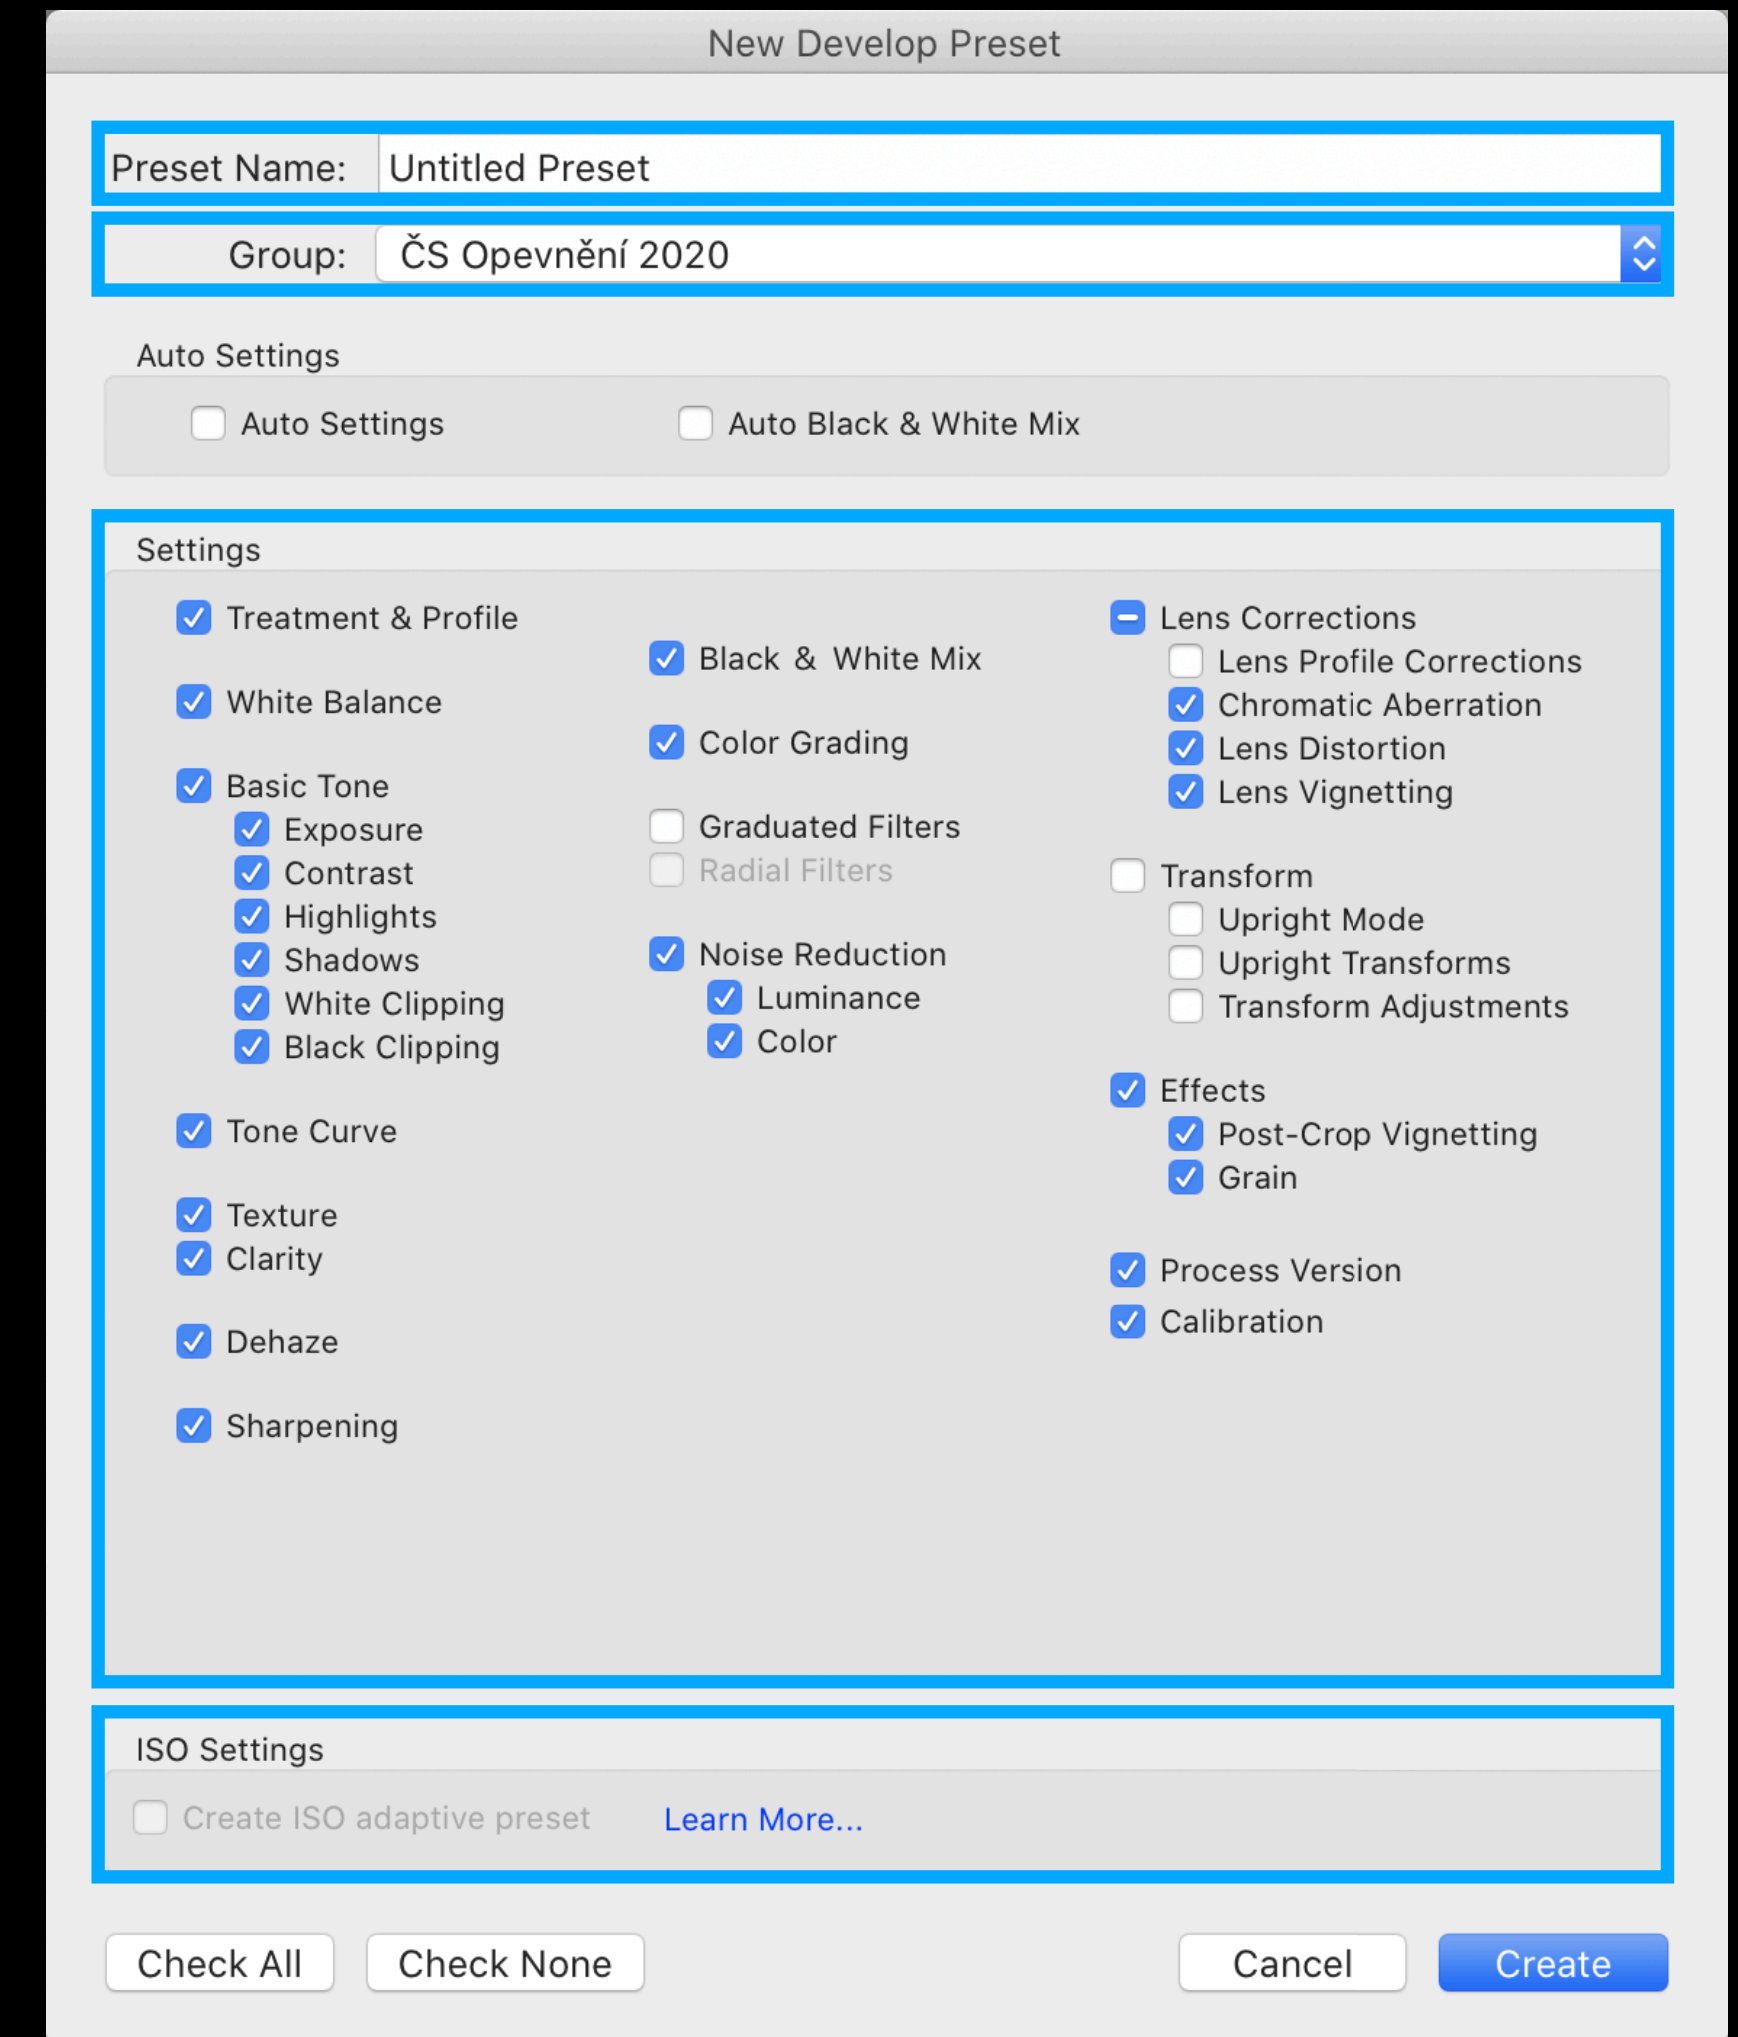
New Develop Preset

Preset Name: Untitled Preset

Group: ČS Opevnění 2020

Auto Settings

Auto Settings

Auto Black & White Mix

Settings

Treatment & Profile

White Balance

Basic Tone

Exposure

Contrast

Highlights

Shadows

White Clipping

Black Clipping

Tone Curve

Texture

Clarity

Dehaze

Sharpening

Black & White Mix

Color Grading

Graduated Filters

Radial Filters

Noise Reduction

Luminance

Color

Lens Corrections

Lens Profile Corrections

Chromatic Aberration

Lens Distortion

Lens Vignetting

Transform

Upright Mode

Upright Transforms

Transform Adjustments

Effects

Post-Crop Vignetting

Grain

Process Version

Calibration

ISO Settings

Create ISO adaptive preset

Learn More...

Check All

Check None

Cancel

Create